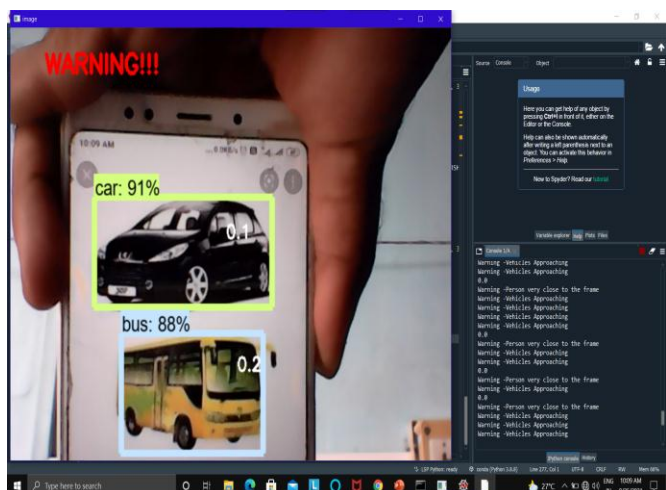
image

WARNING!!!

10:09 AM

car: 91%

0.1

bus: 88%

0.2

Source Console Object

Usage

Here you can get help of any object by pressing Ctrl+I in front of it, either on the Editor or the Console.

Help can also be shown automatically after writing a left parenthesis next to an object. You can activate this behavior in Preferences > Help.

New to Spyder? Read our tutorial

Variable explorer Help Plots Files

Console 1/A

Warning -Vehicles Approaching
Warning -Vehicles Approaching
0.0
Warning -Person very close to the frame
Warning -Vehicles Approaching
Warning -Vehicles Approaching
Warning -Vehicles Approaching
Warning -Vehicles Approaching
Warning -Vehicles Approaching
0.0
Warning -Person very close to the frame
Warning -Vehicles Approaching
Warning -Vehicles Approaching
0.0
Warning -Person very close to the frame
Warning -Vehicles Approaching
0.0
Warning -Person very close to the frame
Warning -Vehicles Approaching
Warning -Vehicles Approaching
Warning -Vehicles Approaching

IPython console History

LSP Python: ready conda (Python 3.8.8) Line 277, Col 1 UTF-8 CRLF RW Mem 66%

Type here to search

27°C ENG 10:09 AM